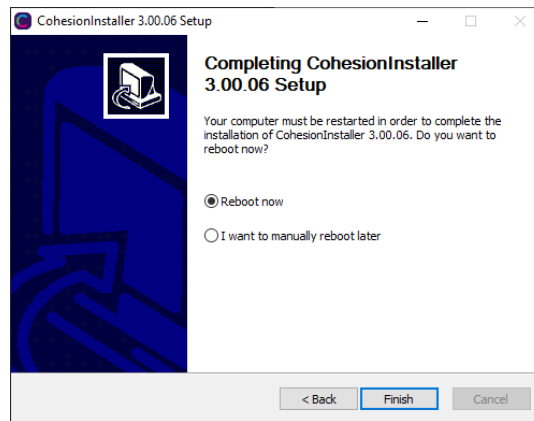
CohesionInstaller 3.00.06 Setup

Completing CohesionInstaller 3.00.06 Setup

Your computer must be restarted in order to complete the installation of CohesionInstaller 3.00.06. Do you want to reboot now?

Reboot now

I want to manually reboot later

< Back
Finish
Cancel